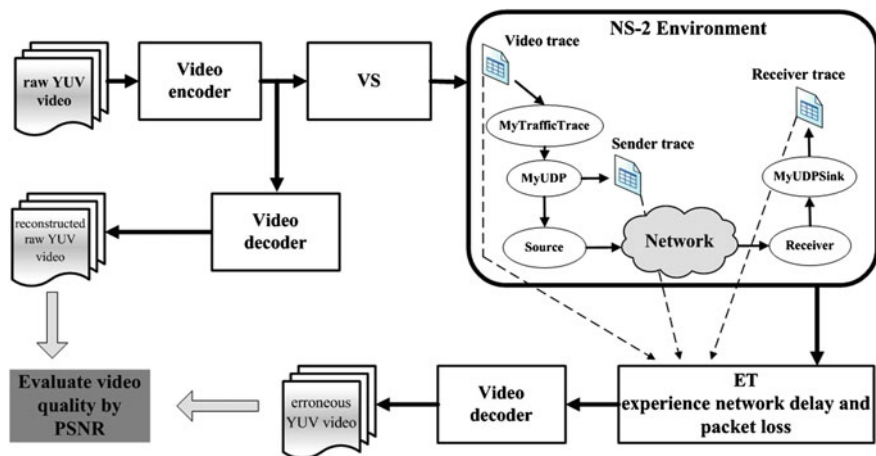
raw YUV video

Video encoder

VS

NS-2 Environment

Video trace

MyTrafficTrace

MyUDP

Sender trace

Source

Network

Receiver

MyUDPSink

Receiver trace

reconstructed raw YUV video

Video decoder

Evaluate video quality by PSNR

erroneous YUV video

Video decoder

ET
experience network delay and packet loss